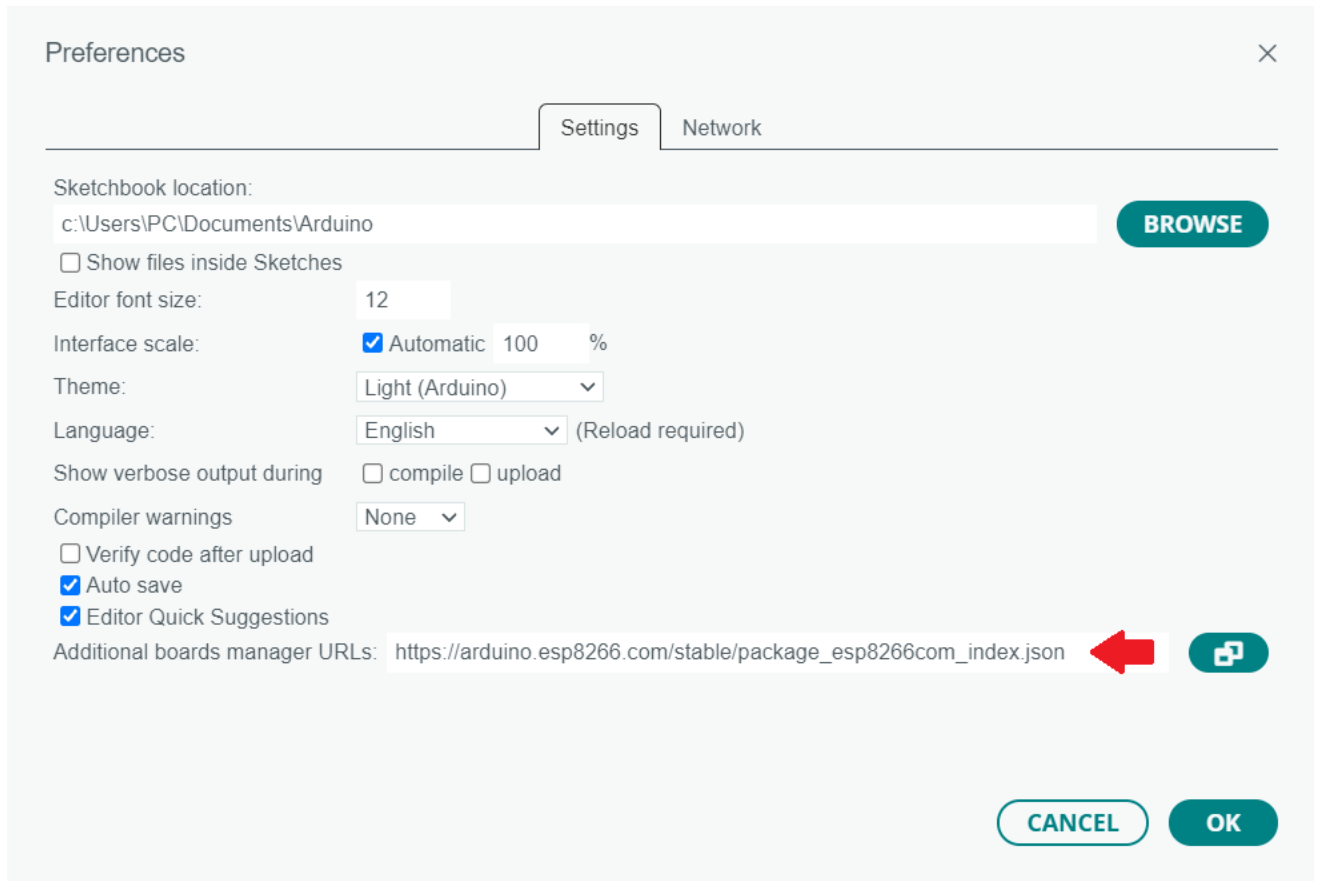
Preferences

Settings Network

Sketchbook location:
c:\Users\PC\Documents\Arduino
BROWSE
Show files inside Sketches
Editor font size: 12
Interface scale: Automatic 100 %
Theme: Light (Arduino)
Language: English (Reload required)
Show verbose output during compile upload
Compiler warnings None
Verify code after upload
Auto save
Editor Quick Suggestions
Additional boards manager URLs: https://arduino.esp8266.com/stable/package_esp8266com_index.json

CANCEL OK